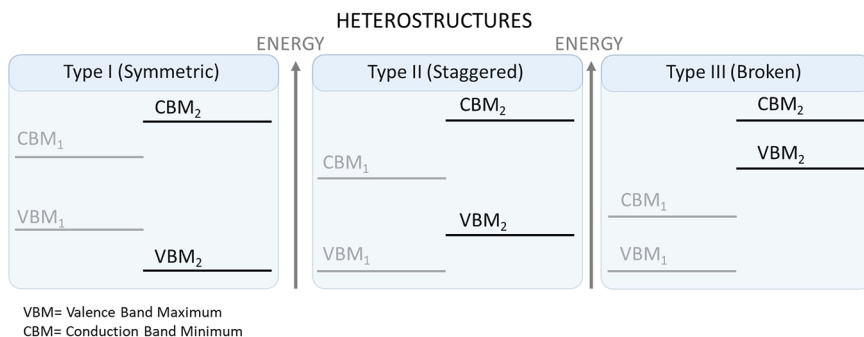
HETEROSTRUCTURES

ENERGY

Type I (Symmetric)

CBM$_2$

CBM$_1$

VBM$_1$

VBM$_2$

ENERGY

Type II (Staggered)

CBM$_2$

CBM$_1$

VBM$_2$

VBM$_1$

Type III (Broken)

CBM$_2$

VBM$_2$

CBM$_1$

VBM$_1$

VBM= Valence Band Maximum
CBM= Conduction Band Minimum